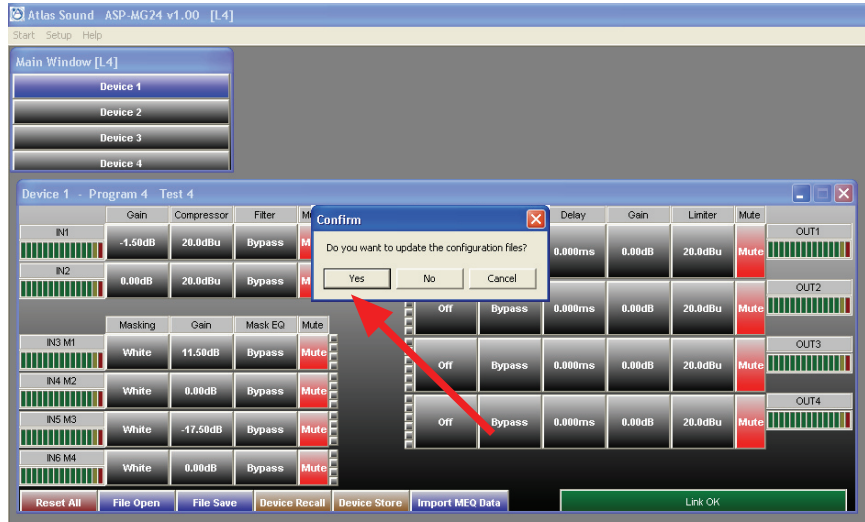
Atlas Sound ASP-MG24 v1.00 [L4]

Start Setup Help

Main Window [L4]

Device 1

Device 2

Device 3

Device 4

Device 1 - Program 4 Test 4

| | Gain | Compressor | Filter | Mu |
|---|---|---|---|---|
| IN1 | -1.50dB | 20.0dBu | Bypass | M |
| IN2 | 0.00dB | 20.0dBu | Bypass | M |

| | Masking | Gain | Mask EQ | Mute |
|---|---|---|---|---|
| IN3 M1 | White | 11.50dB | Bypass | Mute |
| IN4 M2 | White | 0.00dB | Bypass | Mute |
| IN5 M3 | White | -17.50dB | Bypass | Mute |
| IN6 M4 | White | 0.00dB | Bypass | Mute |

| | | Delay | Gain | Limiter | Mute | |
|---|---|---|---|---|---|---|
| | | 0.000ms | 0.00dB | 20.0dBu | Mute | OUT1 |
| Off | Bypass | 0.000ms | 0.00dB | 20.0dBu | Mute | OUT2 |
| Off | Bypass | 0.000ms | 0.00dB | 20.0dBu | Mute | OUT3 |
| Off | Bypass | 0.000ms | 0.00dB | 20.0dBu | Mute | OUT4 |

Confirm

Do you want to update the configuration files?

Yes No Cancel

Reset All File Open File Save Device Recall Device Store Import MEQ Data

Link OK